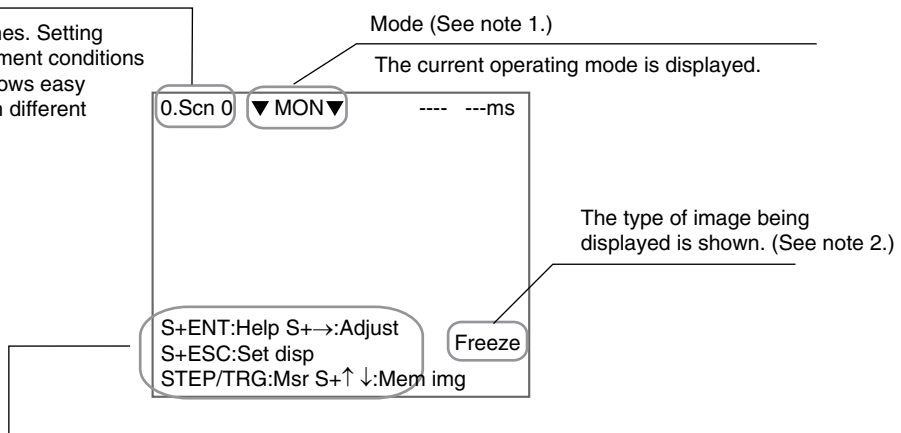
nes. Setting
ment conditions
ows easy
different

Mode (See note 1.)

The current operating mode is displayed.

0.Scn 0 ▼MON▼ ---- ---ms

The type of image being displayed is shown. (See note 2.)

S+ENT:Help S+→:Adjust
S+ESC:Set disp
STEP/TRG:Msr S+↑↓:Mem img

Freeze